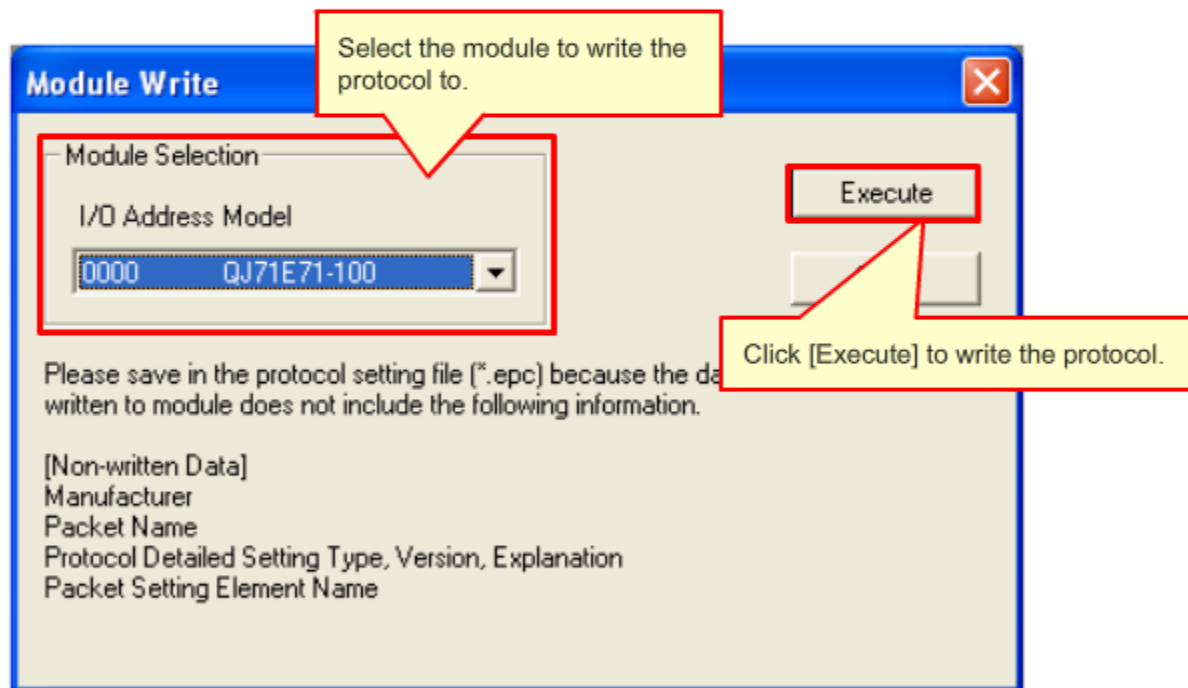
Module Write

Select the module to write the protocol to.

Module Selection

I/O Address Model

0000 QJ71E71-100

Execute

Click [Execute] to write the protocol.

Please save in the protocol setting file (*.epc) because the da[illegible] written to module does not include the following information.

[Non-written Data]
Manufacturer
Packet Name
Protocol Detailed Setting Type, Version, Explanation
Packet Setting Element Name